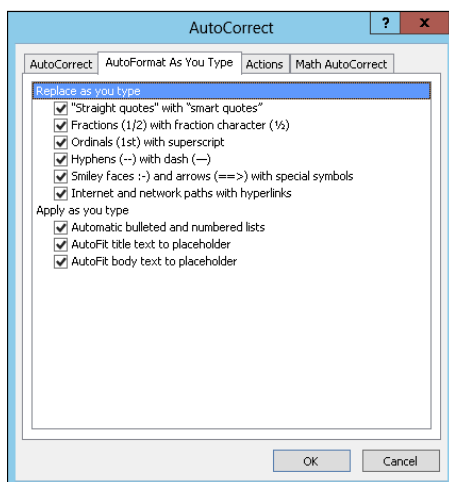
AutoCorrect

?

x

AutoCorrect

AutoFormat As You Type

Actions

Math AutoCorrect

Replace as you type

"Straight quotes" with “smart quotes”

Fractions (1/2) with fraction character (½)

Ordinals (1st) with superscript

Hyphens (--) with dash (—)

Smiley faces :-) and arrows (==>) with special symbols

Internet and network paths with hyperlinks

Apply as you type

Automatic bulleted and numbered lists

AutoFit title text to placeholder

AutoFit body text to placeholder

OK

Cancel